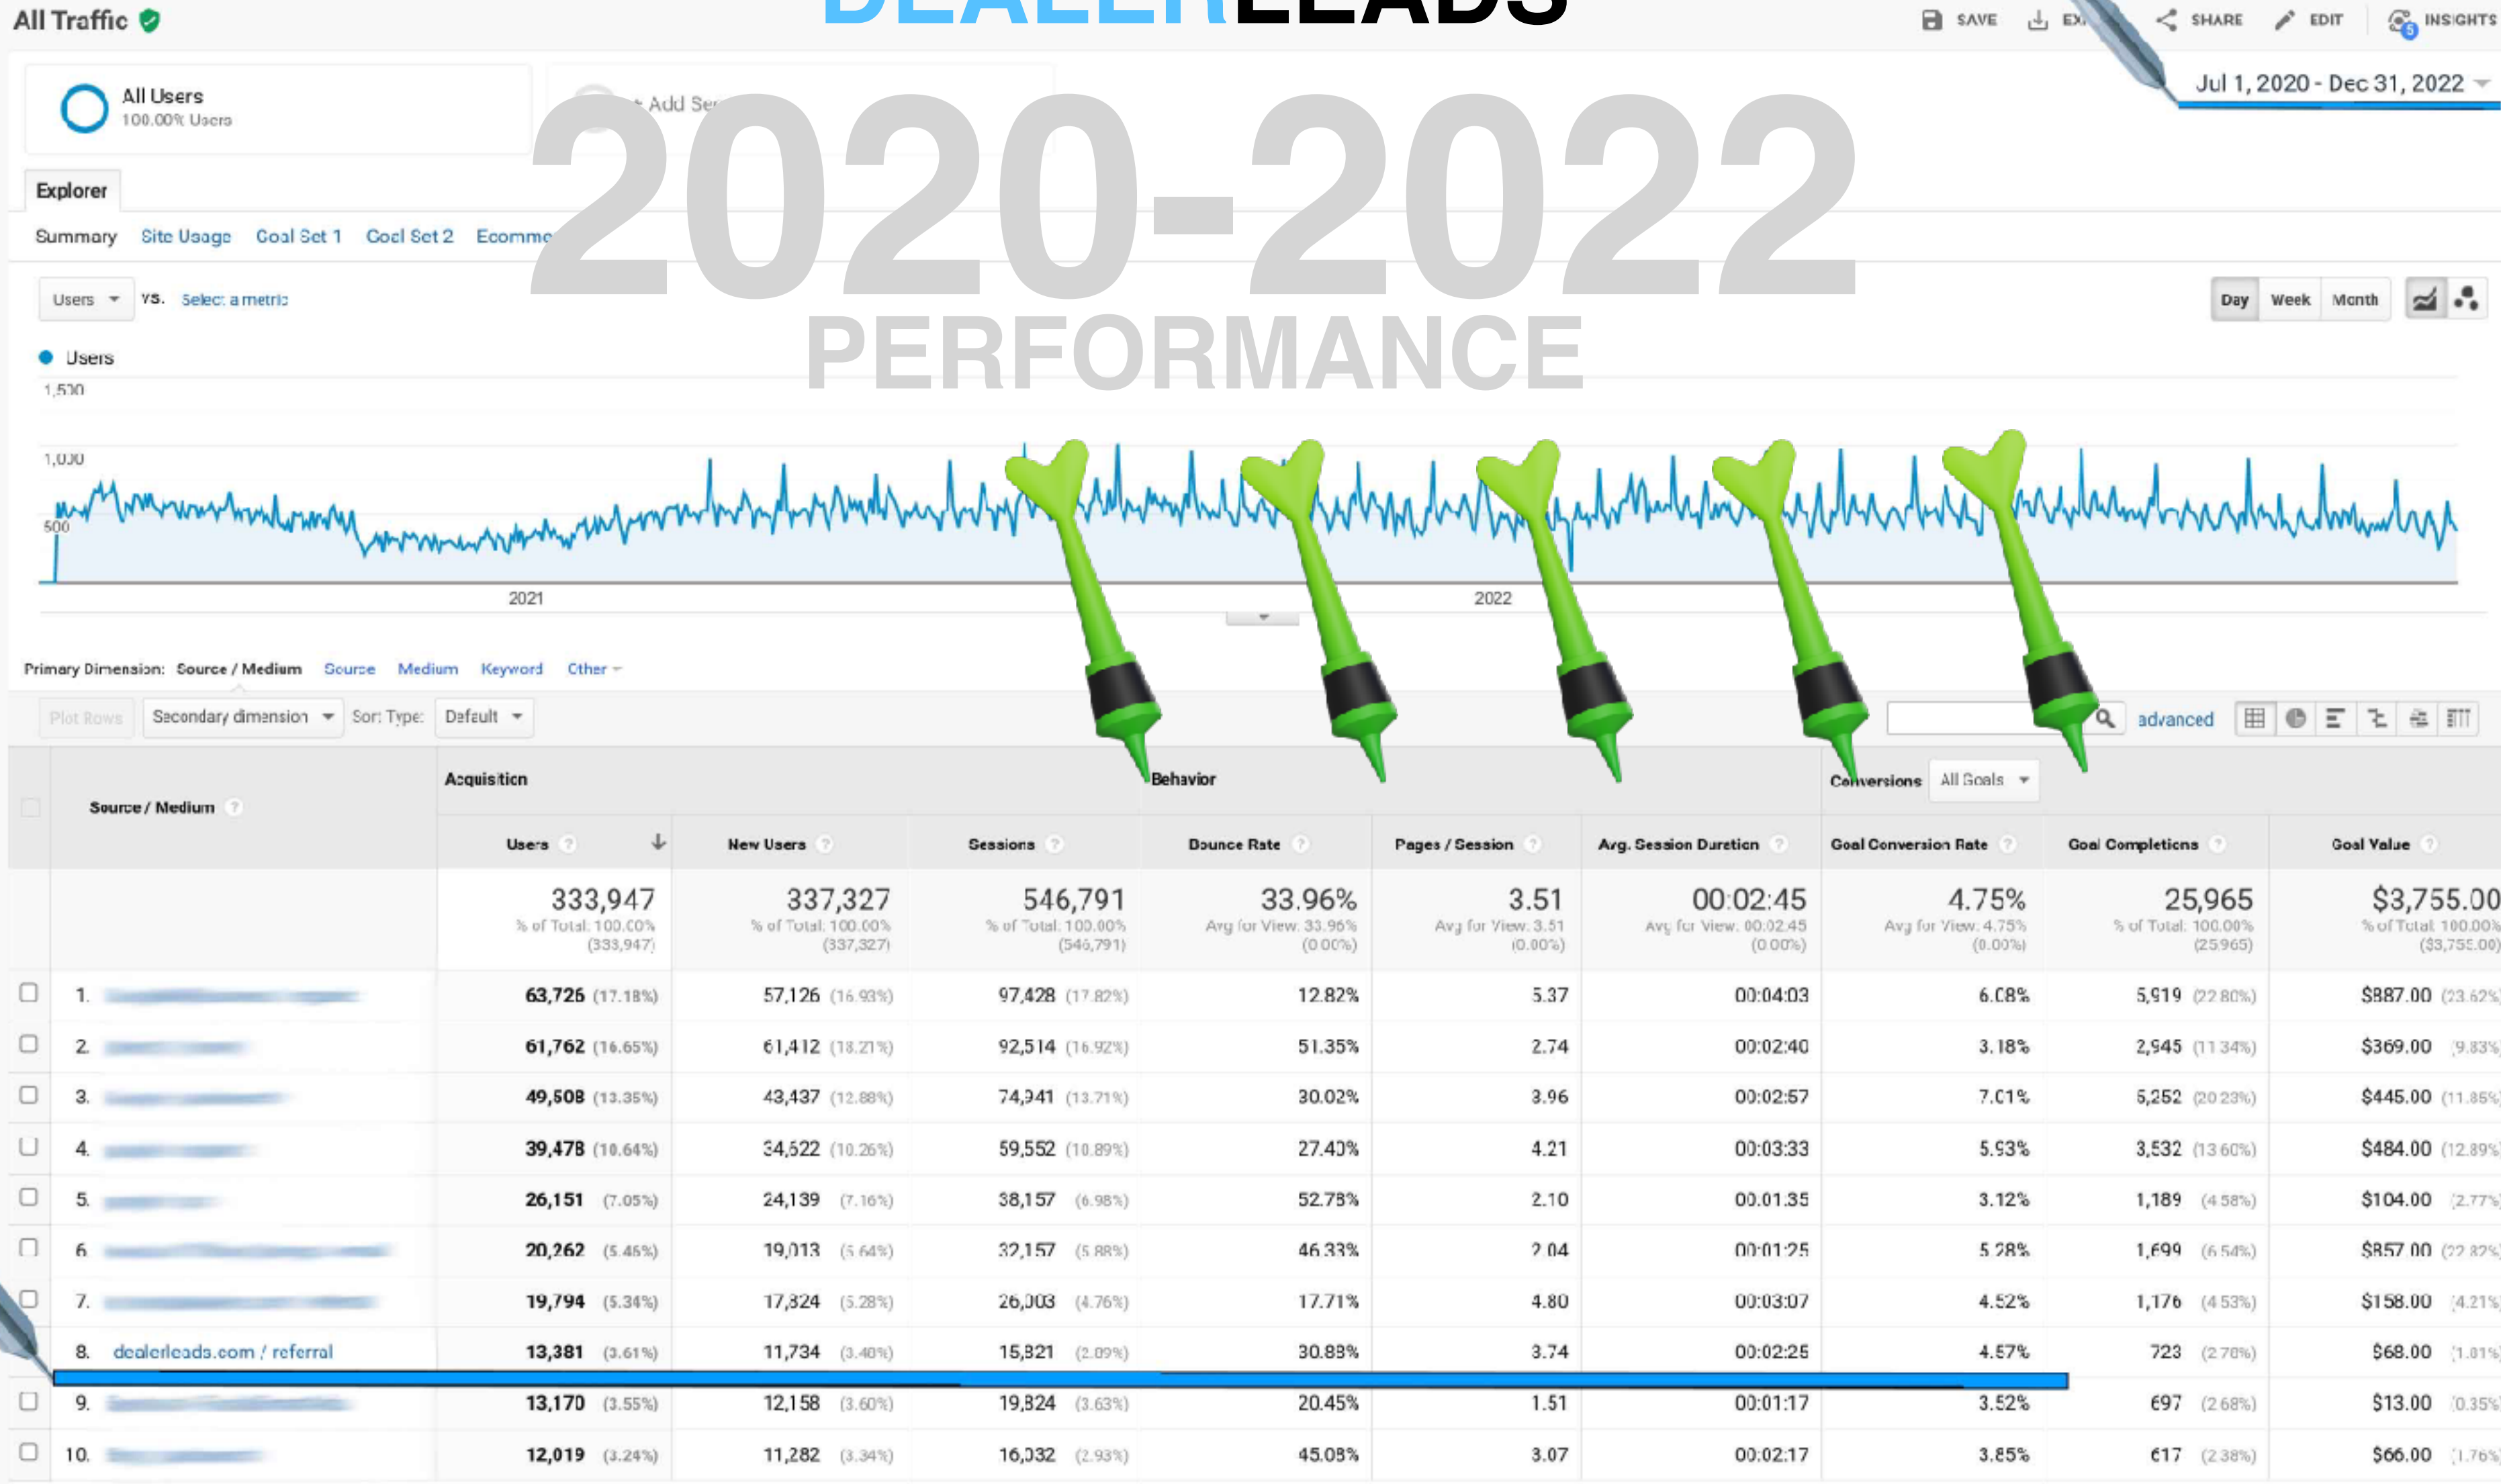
All Traffic

DEALERLEADS

SAVE EX SHARE EDIT INSIGHTS

All Users
100.00% Users

Add Se

Jul 1, 2020 - Dec 31, 2022

2020-2022
PERFORMANCE

Explorer

Summary Site Usage Goal Set 1 Goal Set 2 Ecomme

Users vs. Select a metric

Day Week Month

Users

1,500
1,000
500

2021 2022

Primary Dimension: Source / Medium Source Medium Keyword Other

Plot Rows Secondary dimension Sort Type: Default advanced

| | Source / Medium | Acquisition: Users | New Users | Sessions | Behavior: Bounce Rate | Pages / Session | Avg. Session Duration | Conversions (All Goals): Goal Conversion Rate | Goal Completions | Goal Value |
|---|---|---|---|---|---|---|---|---|---|---|
| | | 333,947 % of Total: 100.00% (333,947) | 337,327 % of Total: 100.00% (337,327) | 546,791 % of Total: 100.00% (546,791) | 33.96% Avg for View: 33.96% (0.00%) | 3.51 Avg for View: 3.51 (0.00%) | 00:02:45 Avg for View: 00:02:45 (0.00%) | 4.75% Avg for View: 4.75% (0.00%) | 25,965 % of Total: 100.00% (25,965) | $3,755.00 % of Total: 100.00% ($3,755.00) |
| 1. | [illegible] | 63,726 (17.18%) | 57,126 (16.93%) | 97,428 (17.82%) | 12.82% | 5.37 | 00:04:03 | 6.08% | 5,919 (22.80%) | $887.00 (23.62%) |
| 2. | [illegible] | 61,762 (16.65%) | 61,412 (18.21%) | 92,514 (16.92%) | 51.35% | 2.74 | 00:02:40 | 3.18% | 2,945 (11.34%) | $369.00 (9.83%) |
| 3. | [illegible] | 49,508 (13.35%) | 43,437 (12.88%) | 74,941 (13.71%) | 30.02% | 3.96 | 00:02:57 | 7.01% | 5,252 (20.23%) | $445.00 (11.85%) |
| 4. | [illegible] | 39,478 (10.64%) | 34,622 (10.26%) | 59,552 (10.89%) | 27.40% | 4.21 | 00:03:33 | 5.93% | 3,532 (13.60%) | $484.00 (12.89%) |
| 5. | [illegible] | 26,151 (7.05%) | 24,139 (7.16%) | 38,157 (6.98%) | 52.78% | 2.10 | 00:01:35 | 3.12% | 1,189 (4.58%) | $104.00 (2.77%) |
| 6. | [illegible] | 20,262 (5.46%) | 19,013 (5.64%) | 32,157 (5.88%) | 46.33% | 2.04 | 00:01:25 | 5.28% | 1,699 (6.54%) | $857.00 (22.82%) |
| 7. | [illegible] | 19,794 (5.34%) | 17,824 (5.28%) | 26,003 (4.76%) | 17.71% | 4.80 | 00:03:07 | 4.52% | 1,176 (4.53%) | $158.00 (4.21%) |
| 8. | dealerleads.com / referral | 13,381 (3.61%) | 11,734 (3.48%) | 15,821 (2.09%) | 30.83% | 3.74 | 00:02:25 | 4.57% | 723 (2.78%) | $68.00 (1.81%) |
| 9. | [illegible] | 13,170 (3.55%) | 12,158 (3.60%) | 19,824 (3.63%) | 20.45% | 1.51 | 00:01:17 | 3.52% | 697 (2.68%) | $13.00 (0.35%) |
| 10. | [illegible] | 12,019 (3.24%) | 11,282 (3.34%) | 16,032 (2.93%) | 45.08% | 3.07 | 00:02:17 | 3.85% | 617 (2.38%) | $66.00 (1.76%) |